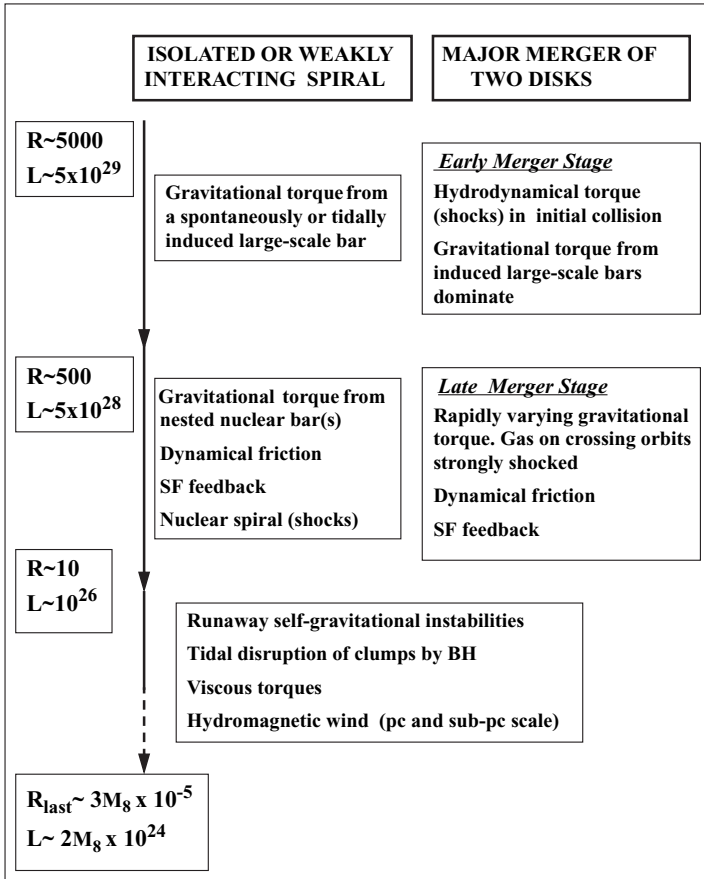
ISOLATED OR WEAKLY INTERACTING SPIRAL

MAJOR MERGER OF TWO DISKS

R~5000
L~5x$10^{29}$

Gravitational torque from a spontaneously or tidally induced large-scale bar

*Early Merger Stage*
Hydrodynamical torque (shocks) in initial collision
Gravitational torque from induced large-scale bars dominate

R~500
L~5x$10^{28}$

Gravitational torque from nested nuclear bar(s)
Dynamical friction
SF feedback
Nuclear spiral (shocks)

*Late Merger Stage*
Rapidly varying gravitational torque. Gas on crossing orbits strongly shocked
Dynamical friction
SF feedback

R~10
L~$10^{26}$

Runaway self-gravitational instabilities
Tidal disruption of clumps by BH
Viscous torques
Hydromagnetic wind (pc and sub-pc scale)

$R_{last}$~ $3M_8$ x $10^{-5}$
L~ $2M_8$ x $10^{24}$